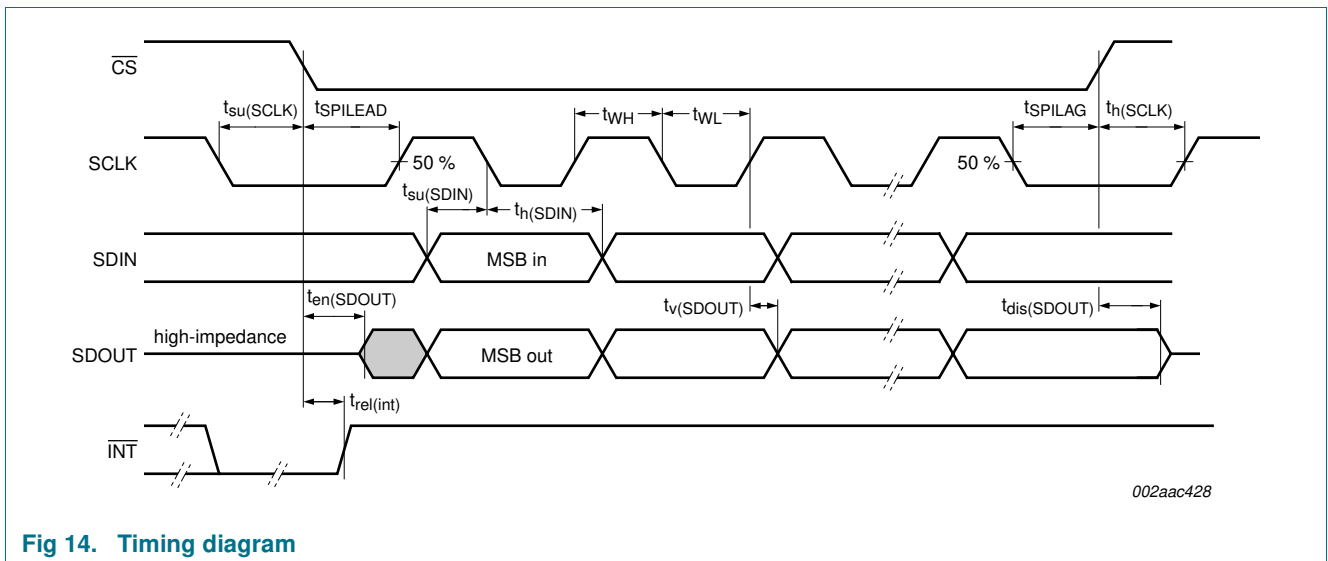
$\overline{CS}$

$t_{su(SCLK)}$ $t_{SPILEAD}$ $t_{WH}$ $t_{WL}$ $t_{SPILAG}$ $t_{h(SCLK)}$

SCLK

50 %

50 %

$t_{su(SDIN)}$

$t_{h(SDIN)}$

SDIN

MSB in

$t_{en(SDOUT)}$

$t_{v(SDOUT)}$

$t_{dis(SDOUT)}$

high-impedance

SDOUT

MSB out

$t_{rel(int)}$

$\overline{INT}$

002aac428

Fig 14. Timing diagram